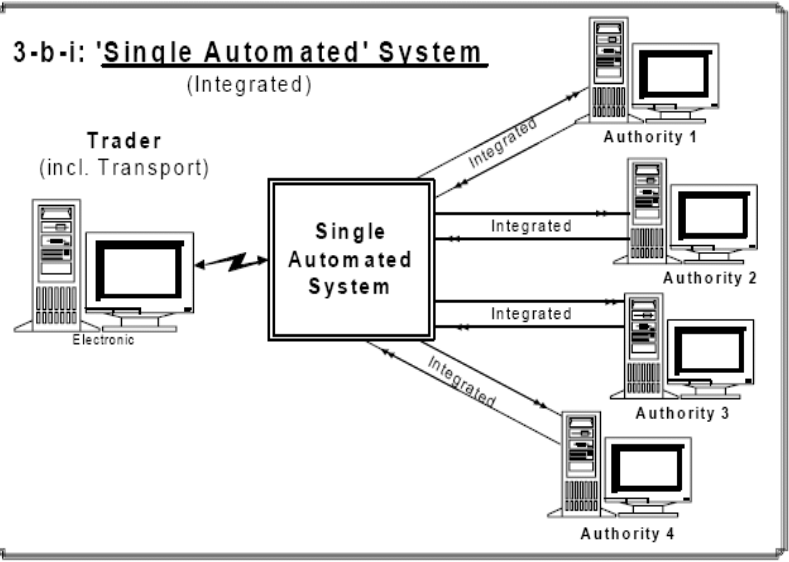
3-b-i: 'Single Automated' System
(Integrated)

Trader
(incl. Transport)

Electronic

Single Automated System

Integrated

Authority 1

Integrated

Authority 2

Integrated

Authority 3

Integrated

Authority 4